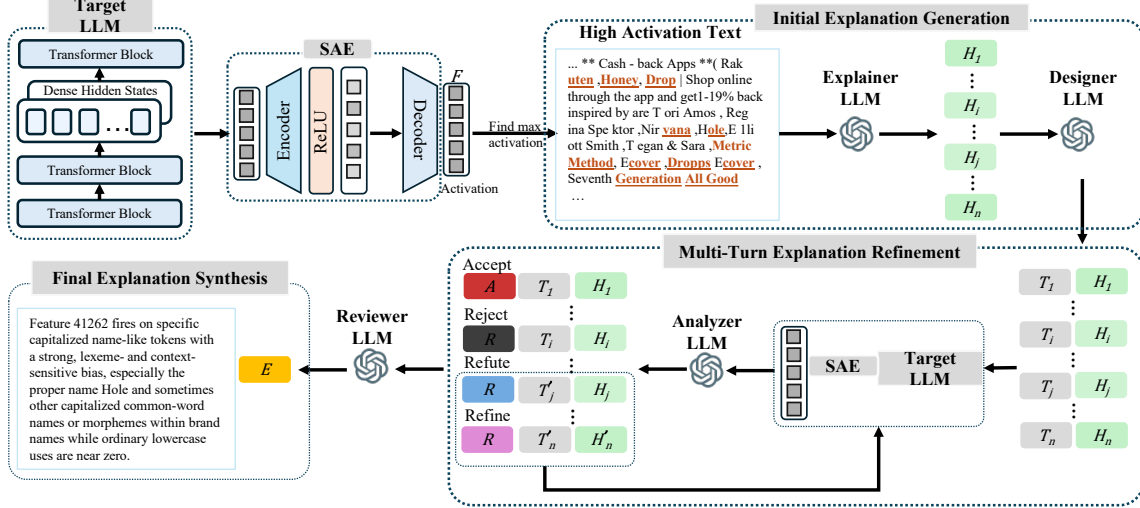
Target LLM

Transformer Block

Dense Hidden States

...

Transformer Block

Transformer Block

SAE

Encoder

ReLU

Decoder

$F$

Activation

Find max activation

High Activation Text

... ** Cash - back Apps **( Rakuten ,Honey, Drop | Shop online through the app and get1-19% back inspired by arc T ori Amos , Reg ina Spe ktor ,Nir vana ,Hole,E 1li ott Smith ,T egan & Sara ,Metric Method, Ecover ,Dropps Ecover , Seventh Generation All Good ...

Initial Explanation Generation

Explainer LLM

$H_1$
⋮
$H_i$
⋮
$H_j$
⋮
$H_n$

Designer LLM

Multi-Turn Explanation Refinement

$T_1$ $H_1$
⋮
$T_i$ $H_i$
⋮
$T_j$ $H_j$
⋮
$T_n$ $H_n$

SAE

Target LLM

Analyzer LLM

Accept
$A$ $T_1$ $H_1$
⋮
Reject
$R$ $T_i$ $H_i$
⋮
Refute
$R$ $T'_j$ $H_j$
⋮
Refine
$R$ $T'_n$ $H'_n$

Reviewer LLM

$E$

Final Explanation Synthesis

Feature 41262 fires on specific capitalized name-like tokens with a strong, lexeme- and context-sensitive bias, especially the proper name Hole and sometimes other capitalized common-word names or morphemes within brand names while ordinary lowercase uses are near zero.